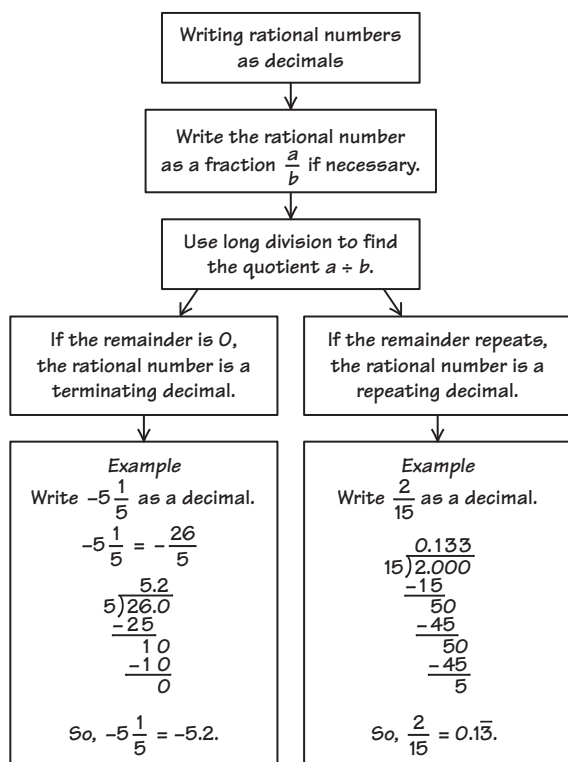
Writing rational numbers as decimals

Write the rational number as a fraction $\frac{a}{b}$ if necessary.

Use long division to find the quotient $a \div b$.

If the remainder is 0, the rational number is a terminating decimal.

If the remainder repeats, the rational number is a repeating decimal.

Example
Write $-5\frac{1}{5}$ as a decimal.

$-5\frac{1}{5} = -\frac{26}{5}$

$5\overline{)26.0}$ = 5.2
$-25$
$10$
$-10$
$0$

So, $-5\frac{1}{5} = -5.2$.

Example
Write $\frac{2}{15}$ as a decimal.

$15\overline{)2.000}$ = 0.133
$-15$
$50$
$-45$
$50$
$-45$
$5$

So, $\frac{2}{15} = 0.1\overline{3}$.